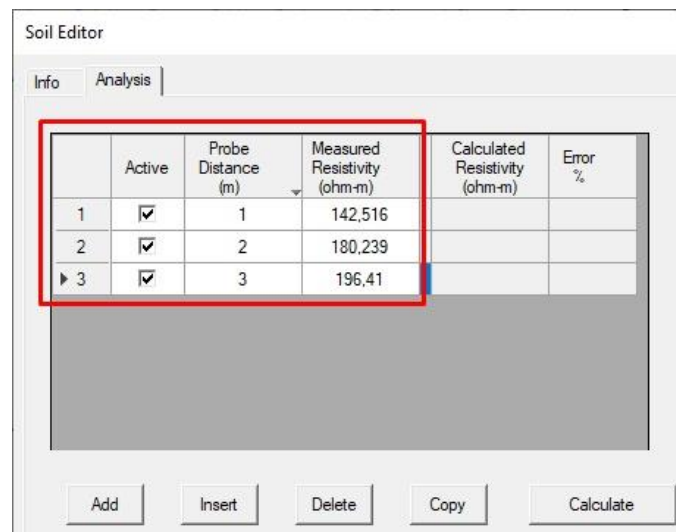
Soil Editor

Info | Analysis

| | Active | Probe Distance (m) | Measured Resistivity (ohm-m) | Calculated Resistivity (ohm-m) | Error % |
|---|---|---|---|---|---|
| 1 | ☑ | 1 | 142,516 | | |
| 2 | ☑ | 2 | 180,239 | | |
| ▶ 3 | ☑ | 3 | 196,41 | | |

Add | Insert | Delete | Copy | Calculate